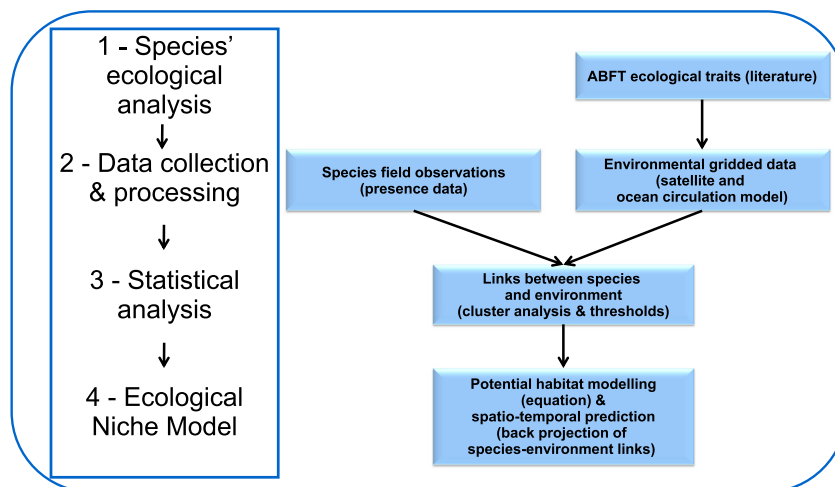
1 - Species' ecological analysis

2 - Data collection & processing

3 - Statistical analysis

4 - Ecological Niche Model

ABFT ecological traits (literature)

Species field observations (presence data)

Environmental gridded data (satellite and ocean circulation model)

Links between species and environment (cluster analysis & thresholds)

Potential habitat modelling (equation) & spatio-temporal prediction (back projection of species-environment links)